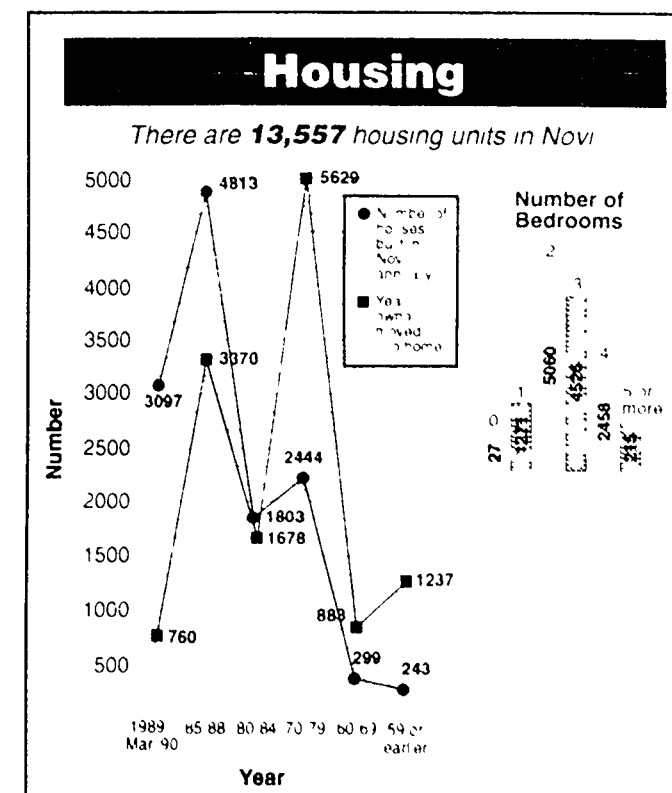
Housing

There are **13,557** housing units in Novi

5000
4500
4000
3500
3000
2500
2000
1500
1000
500

Number

3097
4813
1803
2444
299
243

760
3370
1678
5629
888
1237

● Number of houses built in Novi annually
■ Year owner moved into home

1989 Mar 90
85 88
80 84
70 79
60 69
59 or earlier

Year

Number of Bedrooms

0
27

1
1271

2
5060

3
4524

4
2458

5 or more
215